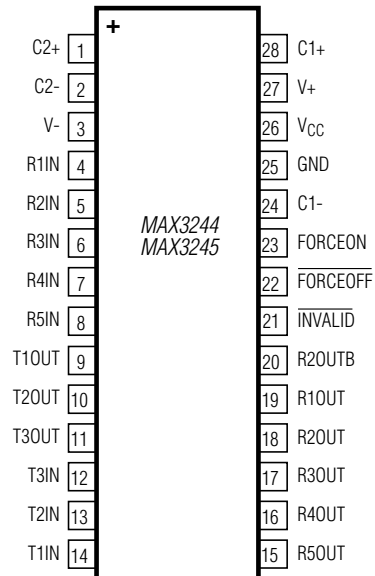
+

C2+ 1
C2- 2
V- 3
R1IN 4
R2IN 5
R3IN 6
R4IN 7
R5IN 8
T1OUT 9
T2OUT 10
T3OUT 11
T3IN 12
T2IN 13
T1IN 14

MAX3244
MAX3245

28 C1+
27 V+
26 $V_{CC}$
25 GND
24 C1-
23 FORCEON
22 $\overline{FORCEOFF}$
21 $\overline{INVALID}$
20 R2OUTB
19 R1OUT
18 R2OUT
17 R3OUT
16 R4OUT
15 R5OUT